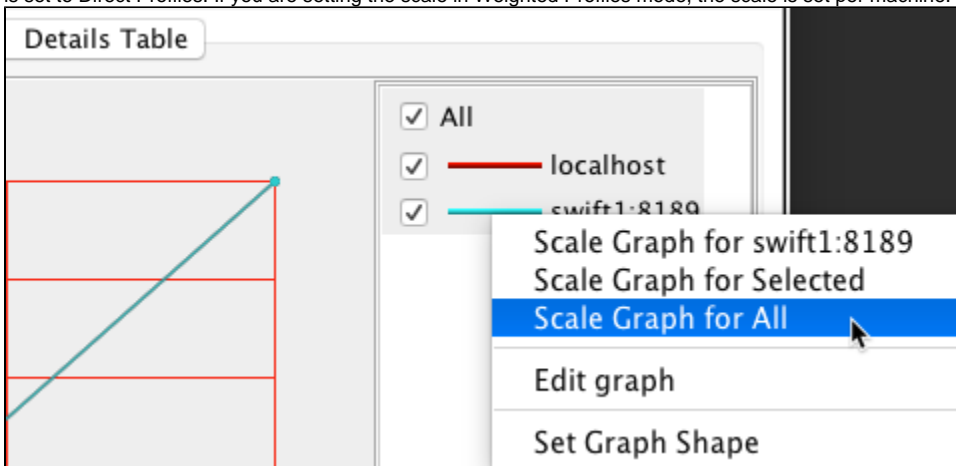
is set to Direct Profiles. If you are setting the scale in Weighted Profiles mode, the scale is set per machine.

Details Table

All

localhost

swift1:8189

Scale Graph for swift1:8189
Scale Graph for Selected
Scale Graph for All
Edit graph
Set Graph Shape